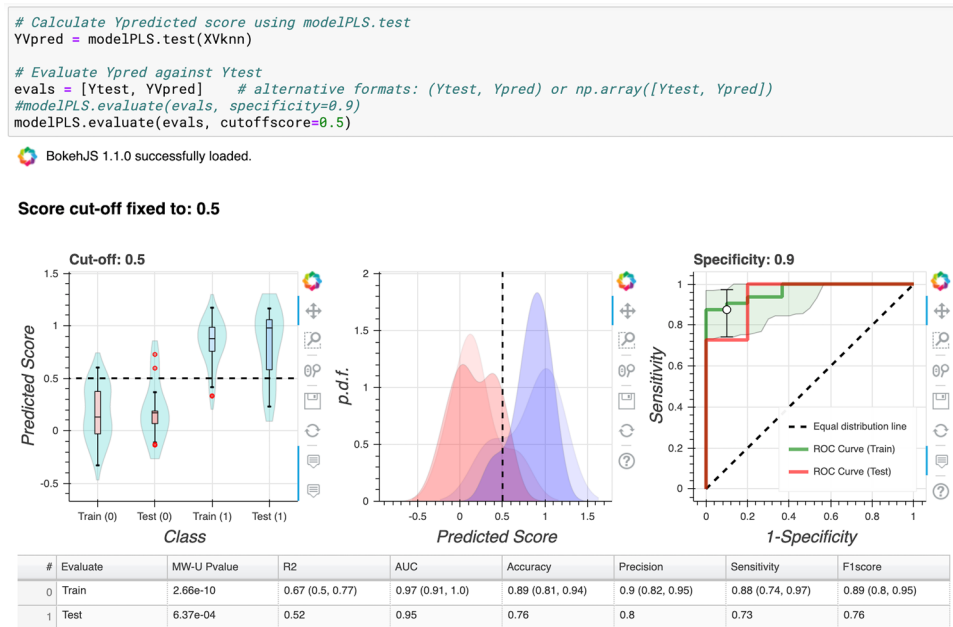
# Calculate Ypredicted score using modelPLS.test
YVpred = modelPLS.test(XVknn)

# Evaluate Ypred against Ytest
evals = [Ytest, YVpred]    # alternative formats: (Ytest, Ypred) or np.array([Ytest, Ypred])
#modelPLS.evaluate(evals, specificity=0.9)
modelPLS.evaluate(evals, cutoffscore=0.5)

BokehJS 1.1.0 successfully loaded.

Score cut-off fixed to: 0.5

Cut-off: 0.5

1.5
1
0.5
0
-0.5
Predicted Score
Train (0)
Test (0)
Train (1)
Test (1)
Class

2
1.5
1
0.5
0
p.d.f.
-0.5
0
0.5
1
1.5
Predicted Score

Specificity: 0.9

1
0.8
0.6
0.4
0.2
0
Sensitivity
0
0.2
0.4
0.6
0.8
1
1-Specificity
Equal distribution line
ROC Curve (Train)
ROC Curve (Test)

| # | Evaluate | MW-U Pvalue | R2 | AUC | Accuracy | Precision | Sensitivity | F1score |
|---|---|---|---|---|---|---|---|---|
| 0 | Train | 2.66e-10 | 0.67 (0.5, 0.77) | 0.97 (0.91, 1.0) | 0.89 (0.81, 0.94) | 0.9 (0.82, 0.95) | 0.88 (0.74, 0.97) | 0.89 (0.8, 0.95) |
| 1 | Test | 6.37e-04 | 0.52 | 0.95 | 0.76 | 0.8 | 0.73 | 0.76 |